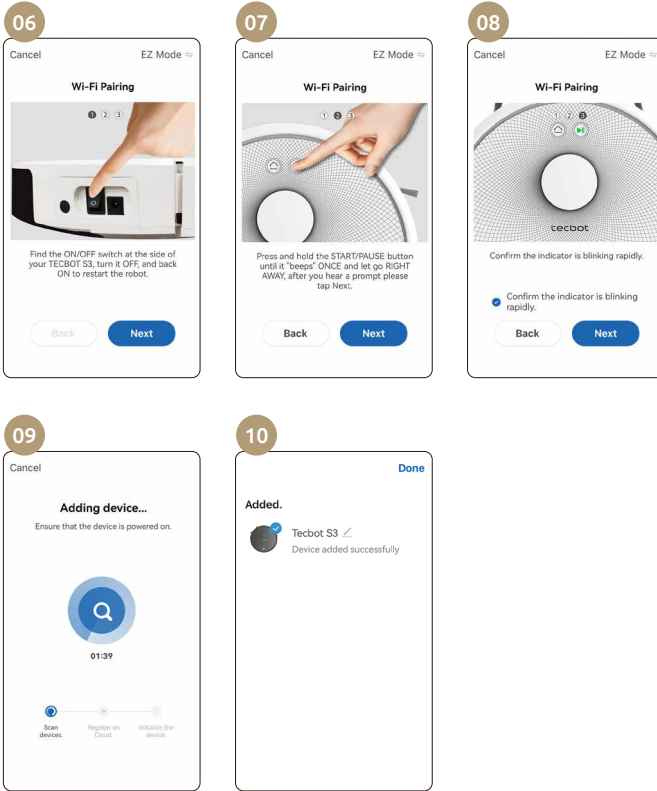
06

Cancel EZ Mode ⇋

Wi-Fi Pairing

1 2 3

Find the ON/OFF switch at the side of your TECBOT S3, turn it OFF, and back ON to restart the robot.

Back Next

07

Cancel EZ Mode ⇋

Wi-Fi Pairing

1 2 3

Press and hold the START/PAUSE button until it "beeps" ONCE and let go RIGHT AWAY, after you hear a prompt please tap Next.

Back Next

08

Cancel EZ Mode ⇋

Wi-Fi Pairing

1 2 3

tecbot

Confirm the indicator is blinking rapidly.

Confirm the indicator is blinking rapidly.

Back Next

09

Cancel

Adding device...

Ensure that the device is powered on.

01:39

Scan devices.

Register on Cloud.

Initialize the device.

10

Done

Added.

Tecbot S3

Device added successfully